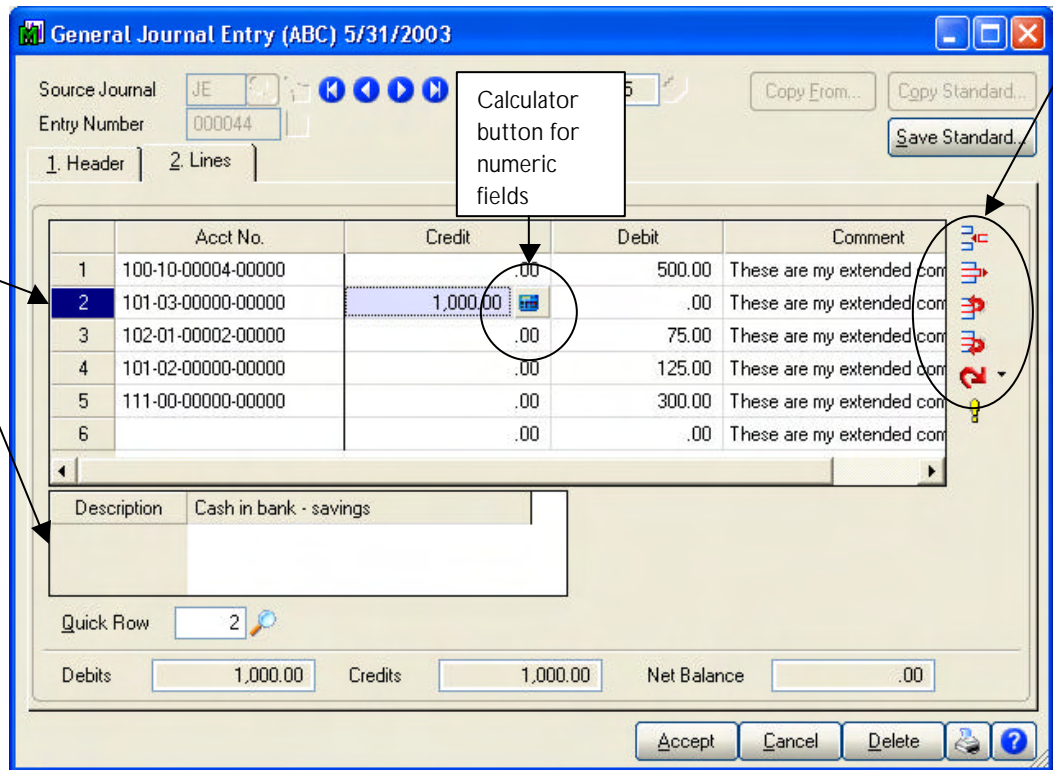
General Journal Entry (ABC) 5/31/2003

Source Journal JE

Entry Number 000044

5

Copy From... Copy Standard...

Save Standard...

1. Header 2. Lines

Calculator button for numeric fields

| | Acct No. | Credit | Debit | Comment |
|---|---|---|---|---|
| 1 | 100-10-00004-00000 | .00 | 500.00 | These are my extended com |
| 2 | 101-03-00000-00000 | 1,000.00 | .00 | These are my extended com |
| 3 | 102-01-00002-00000 | .00 | 75.00 | These are my extended com |
| 4 | 101-02-00000-00000 | .00 | 125.00 | These are my extended com |
| 5 | 111-00-00000-00000 | .00 | 300.00 | These are my extended com |
| 6 | | .00 | .00 | These are my extended com |

Description Cash in bank - savings

Quick Row 2

Debits 1,000.00 Credits 1,000.00 Net Balance .00

Accept Cancel Delete